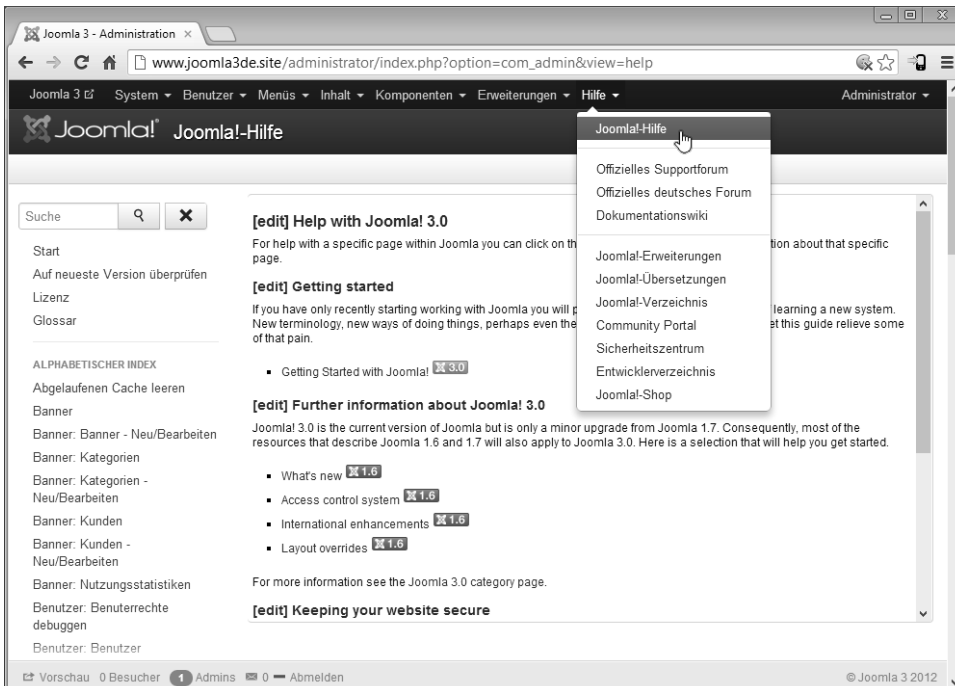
Joomla 3 - Administration ×

www.joomla3de.site/administrator/index.php?option=com_admin&view=help

Joomla 3 System ▾ Benutzer ▾ Menüs ▾ Inhalt ▾ Komponenten ▾ Erweiterungen ▾ Hilfe ▾ Administrator ▾

Joomla! Joomla!-Hilfe

Joomla!-Hilfe

Offizielles Supportforum
Offizielles deutsches Forum
Dokumentationswiki

Joomla!-Erweiterungen
Joomla!-Übersetzungen
Joomla!-Verzeichnis
Community Portal
Sicherheitszentrum
Entwicklerverzeichnis
Joomla!-Shop

Suche

Start
Auf neueste Version überprüfen
Lizenz
Glossar

ALPHABETISCHER INDEX
Abgelaufenen Cache leeren
Banner
Banner: Banner - Neu/Bearbeiten
Banner: Kategorien
Banner: Kategorien - Neu/Bearbeiten
Banner: Kunden
Banner: Kunden - Neu/Bearbeiten
Banner: Nutzungsstatistiken
Benutzer: Benuterrechte debuggen
Benutzer: Benutzer

[edit] Help with Joomla! 3.0

For help with a specific page within Joomla you can click on th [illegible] tion about that specific page.

[edit] Getting started

If you have only recently starting working with Joomla you will p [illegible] learning a new system. New terminology, new ways of doing things, perhaps even the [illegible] et this guide relieve some of that pain.

- Getting Started with Joomla! 3.0

[edit] Further information about Joomla! 3.0

Joomla! 3.0 is the current version of Joomla but is only a minor upgrade from Joomla 1.7. Consequently, most of the resources that describe Joomla 1.6 and 1.7 will also apply to Joomla 3.0. Here is a selection that will help you get started.

- What's new 1.6
- Access control system 1.6
- International enhancements 1.6
- Layout overrides 1.6

For more information see the Joomla 3.0 category page.

[edit] Keeping your website secure

Vorschau 0 Besucher 1 Admins 0 Abmelden © Joomla 3 2012